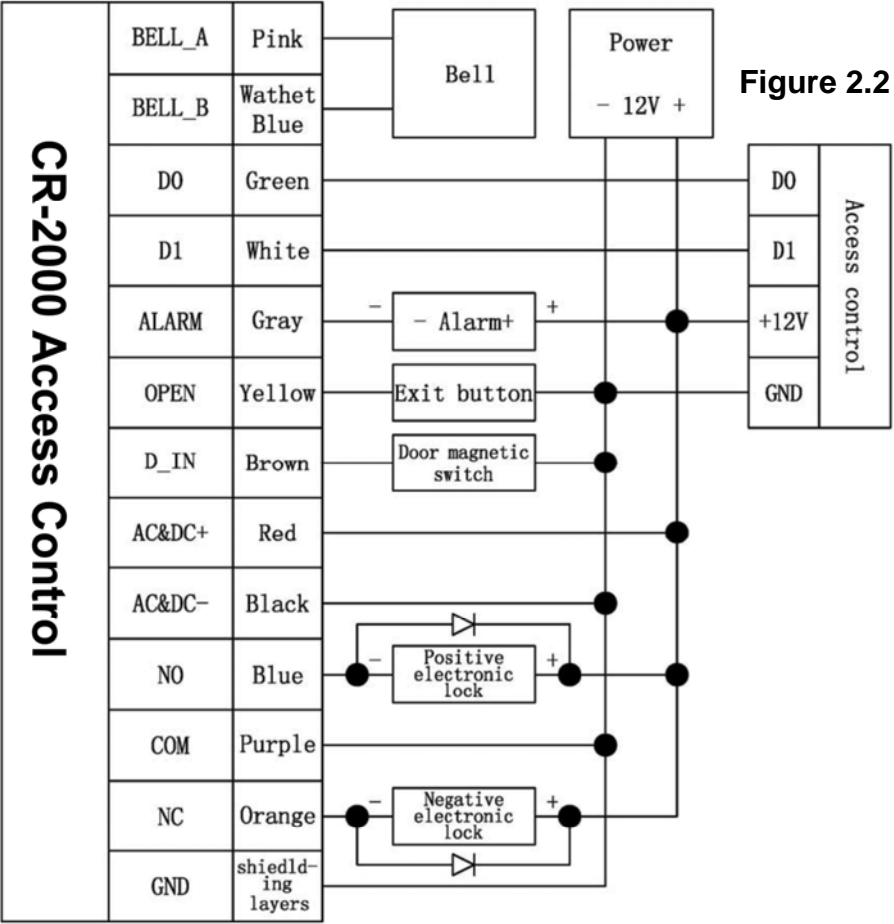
CR-2000 Access Control

| BELL_A | Pink |
|---|---|
| BELL_B | Wathet Blue |
| D0 | Green |
| D1 | White |
| ALARM | Gray |
| OPEN | Yellow |
| D_IN | Brown |
| AC&DC+ | Red |
| AC&DC- | Black |
| NO | Blue |
| COM | Purple |
| NC | Orange |
| GND | shiedld-ing layers |

Bell

Power
- 12V +

Figure 2.2

D0
D1
+12V
GND
Access control

- Alarm+
- +
Exit button
Door magnetic switch
- Positive electronic lock +
- Negative electronic lock +